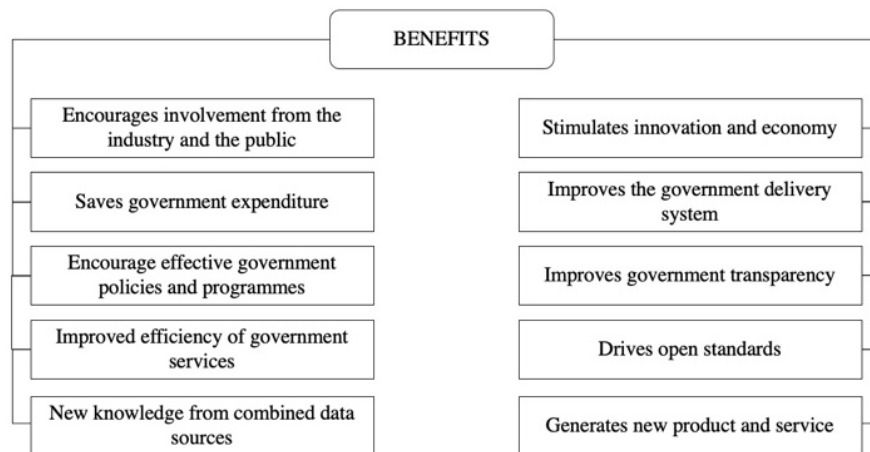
BENEFITS

Encourages involvement from the industry and the public

Saves government expenditure

Encourage effective government policies and programmes

Improved efficiency of government services

New knowledge from combined data sources

Stimulates innovation and economy

Improves the government delivery system

Improves government transparency

Drives open standards

Generates new product and service